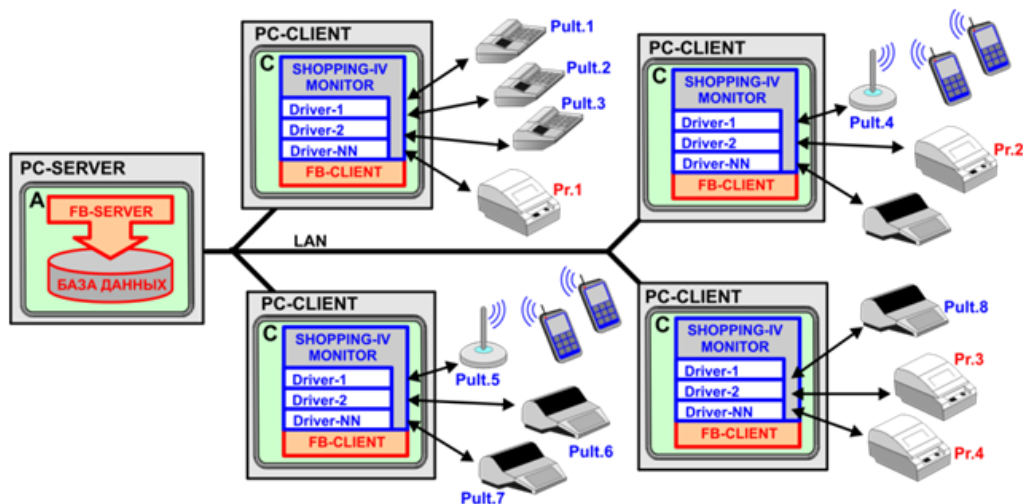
PC-SERVER
A
FB-SERVER
БАЗА ДАННЫХ

LAN

PC-CLIENT
C
SHOPPING-IV MONITOR
Driver-1
Driver-2
Driver-NN
FB-CLIENT
Pult.1
Pult.2
Pult.3
Pr.1

PC-CLIENT
C
SHOPPING-IV MONITOR
Driver-1
Driver-2
Driver-NN
FB-CLIENT
Pult.4
Pr.2

PC-CLIENT
C
SHOPPING-IV MONITOR
Driver-1
Driver-2
Driver-NN
FB-CLIENT
Pult.5
Pult.6
Pult.7

PC-CLIENT
C
SHOPPING-IV MONITOR
Driver-1
Driver-2
Driver-NN
FB-CLIENT
Pult.8
Pr.3
Pr.4